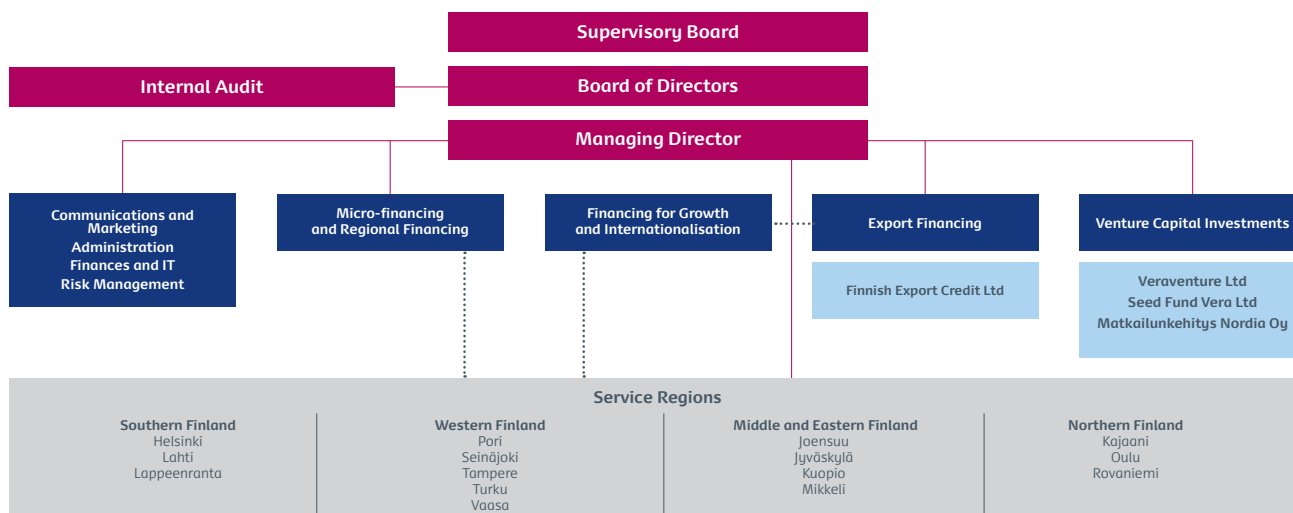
Supervisory Board

Internal Audit

Board of Directors

Managing Director

Communications and Marketing
Administration
Finances and IT
Risk Management

Micro-financing and Regional Financing

Financing for Growth and Internationalisation

Export Financing

Finnish Export Credit Ltd

Venture Capital Investments

Veraventure Ltd
Seed Fund Vera Ltd
Matkailunkehitys Nordia Oy

Service Regions

Southern Finland
Helsinki
Lahti
Lappeenranta

Western Finland
Pori
Seinäjoki
Tampere
Turku
Vaasa

Middle and Eastern Finland
Joensuu
Jyväskylä
Kuopio
Mikkeli

Northern Finland
Kajaani
Oulu
Rovaniemi